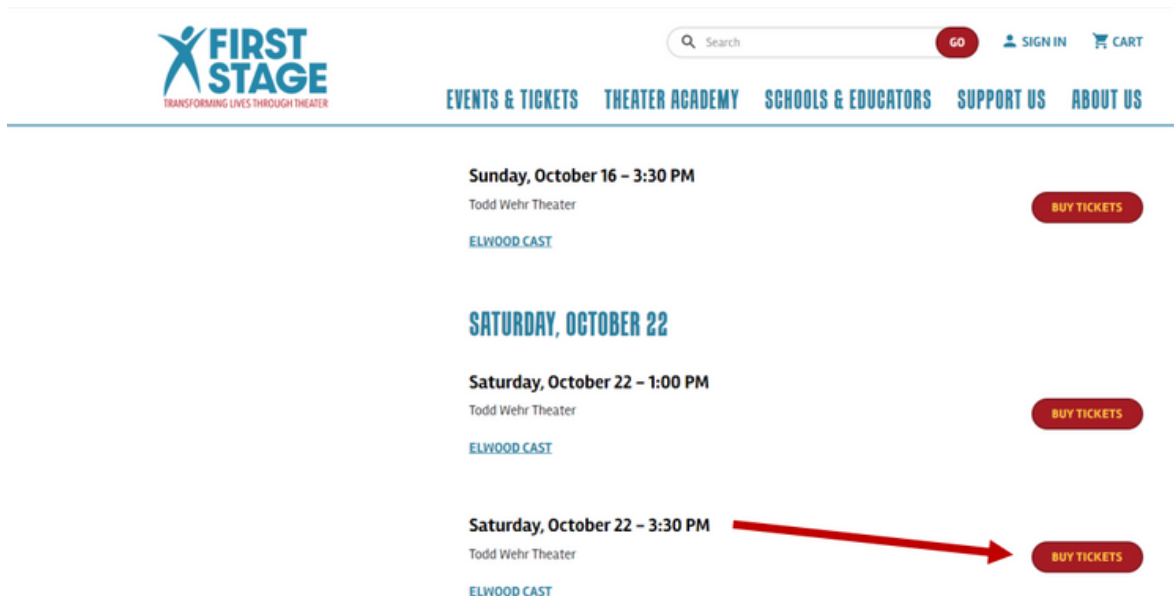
FIRST STAGE
TRANSFORMING LIVES THROUGH THEATER

Search GO SIGN IN CART

EVENTS & TICKETS THEATER ACADEMY SCHOOLS & EDUCATORS SUPPORT US ABOUT US

Sunday, October 16 – 3:30 PM
Todd Wehr Theater
ELWOOD CAST
BUY TICKETS

SATURDAY, OCTOBER 22

Saturday, October 22 – 1:00 PM
Todd Wehr Theater
ELWOOD CAST
BUY TICKETS

Saturday, October 22 – 3:30 PM
Todd Wehr Theater
ELWOOD CAST
BUY TICKETS